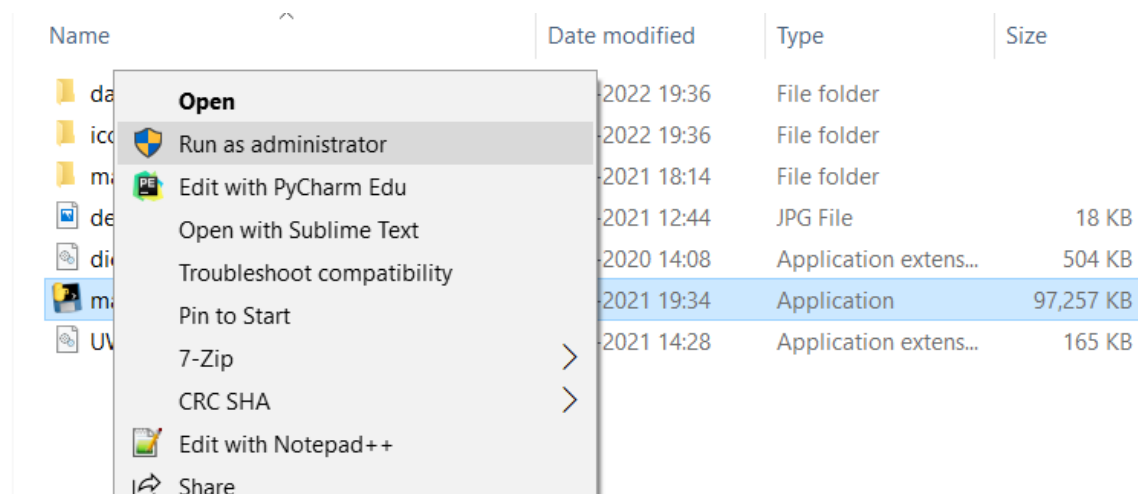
Name | Date modified | Type | Size

da | -2022 19:36 | File folder
icc | -2022 19:36 | File folder
ma | -2021 18:14 | File folder
de | -2021 12:44 | JPG File | 18 KB
dic | -2020 14:08 | Application extens... | 504 KB
ma | -2021 19:34 | Application | 97,257 KB
UV | -2021 14:28 | Application extens... | 165 KB

Open
Run as administrator
Edit with PyCharm Edu
Open with Sublime Text
Troubleshoot compatibility
Pin to Start
7-Zip
CRC SHA
Edit with Notepad++
Share